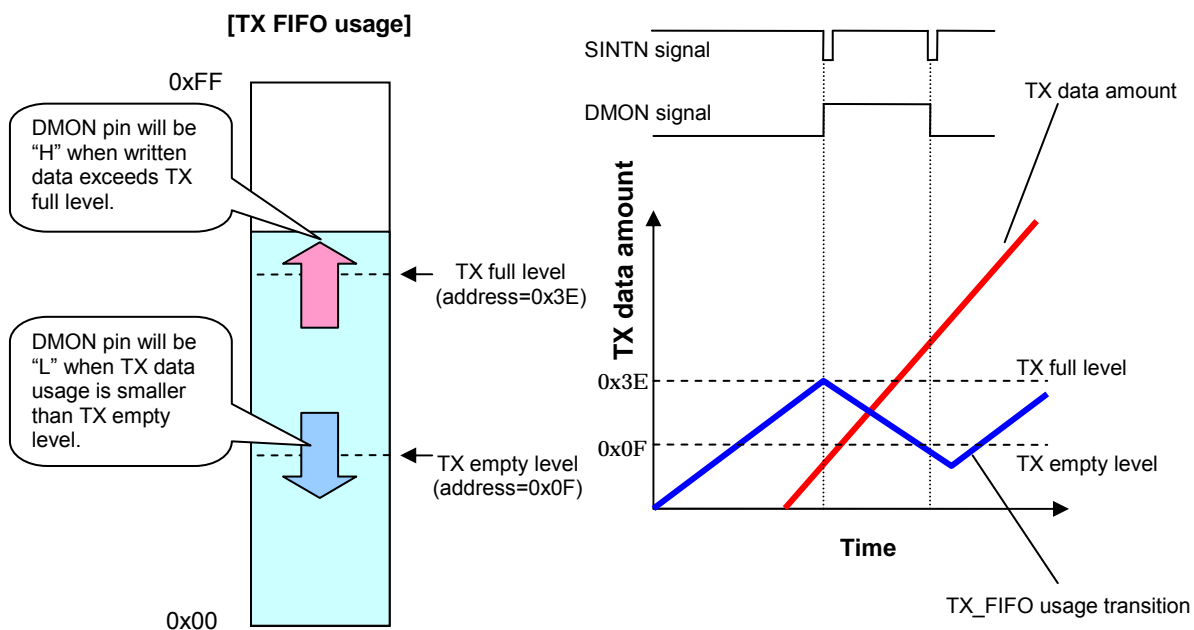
[TX FIFO usage]

0xFF

DMON pin will be "H" when written data exceeds TX full level.

TX full level (address=0x3E)

DMON pin will be "L" when TX data usage is smaller than TX empty level.

TX empty level (address=0x0F)

0x00

SINTN signal

DMON signal

TX data amount

TX data amount

0x3E

TX full level

0x0F

TX empty level

Time

TX_FIFO usage transition